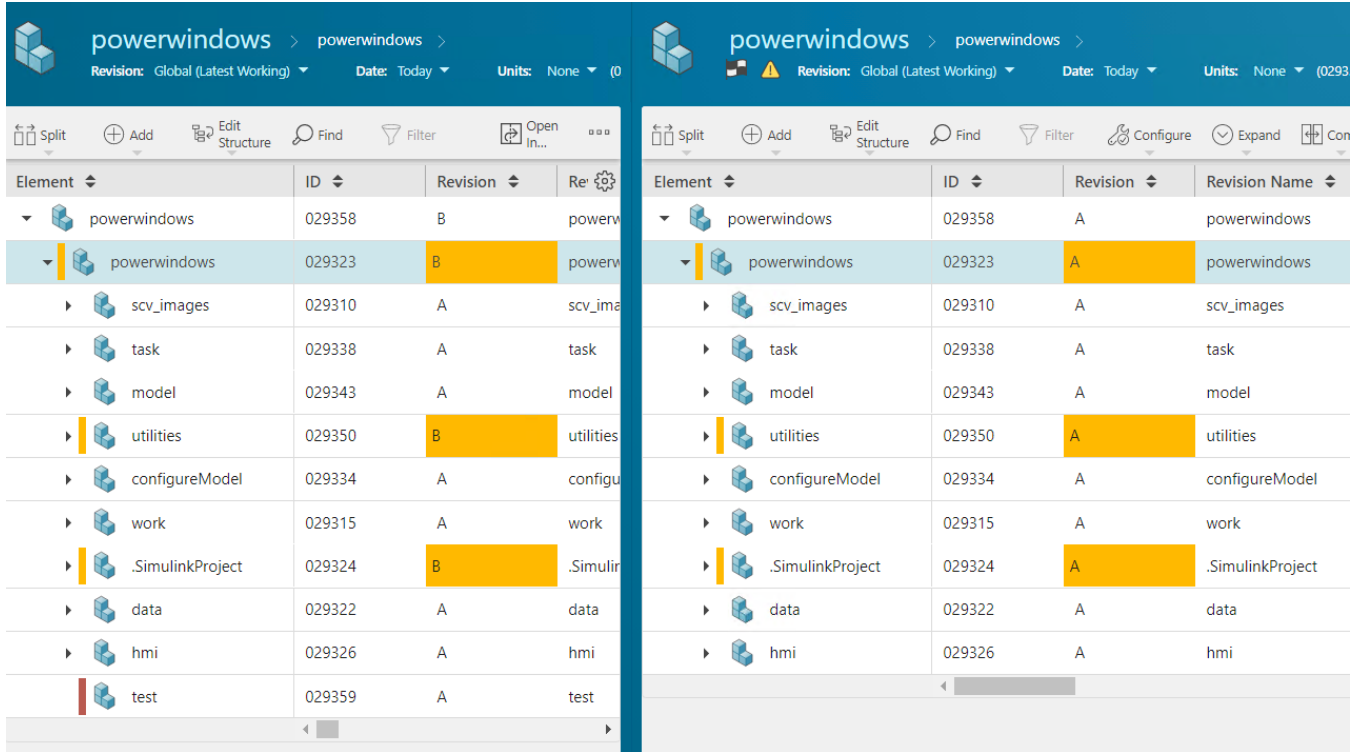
powerwindows > powerwindows >
Revision: Global (Latest Working) Date: Today Units: None (0

Split Add Edit Structure Find Filter Open In...

| Element | ID | Revision | Re |
|---|---|---|---|
| powerwindows | 029358 | B | powerw |
| powerwindows | 029323 | B | powerw |
| scv_images | 029310 | A | scv_ima |
| task | 029338 | A | task |
| model | 029343 | A | model |
| utilities | 029350 | B | utilities |
| configureModel | 029334 | A | configu |
| work | 029315 | A | work |
| .SimulinkProject | 029324 | B | .Simulin |
| data | 029322 | A | data |
| hmi | 029326 | A | hmi |
| test | 029359 | A | test |

powerwindows > powerwindows >
Revision: Global (Latest Working) Date: Today Units: None (0293

Split Add Edit Structure Find Filter Configure Expand Con

| Element | ID | Revision | Revision Name |
|---|---|---|---|
| powerwindows | 029358 | A | powerwindows |
| powerwindows | 029323 | A | powerwindows |
| scv_images | 029310 | A | scv_images |
| task | 029338 | A | task |
| model | 029343 | A | model |
| utilities | 029350 | A | utilities |
| configureModel | 029334 | A | configureModel |
| work | 029315 | A | work |
| .SimulinkProject | 029324 | A | .SimulinkProject |
| data | 029322 | A | data |
| hmi | 029326 | A | hmi |